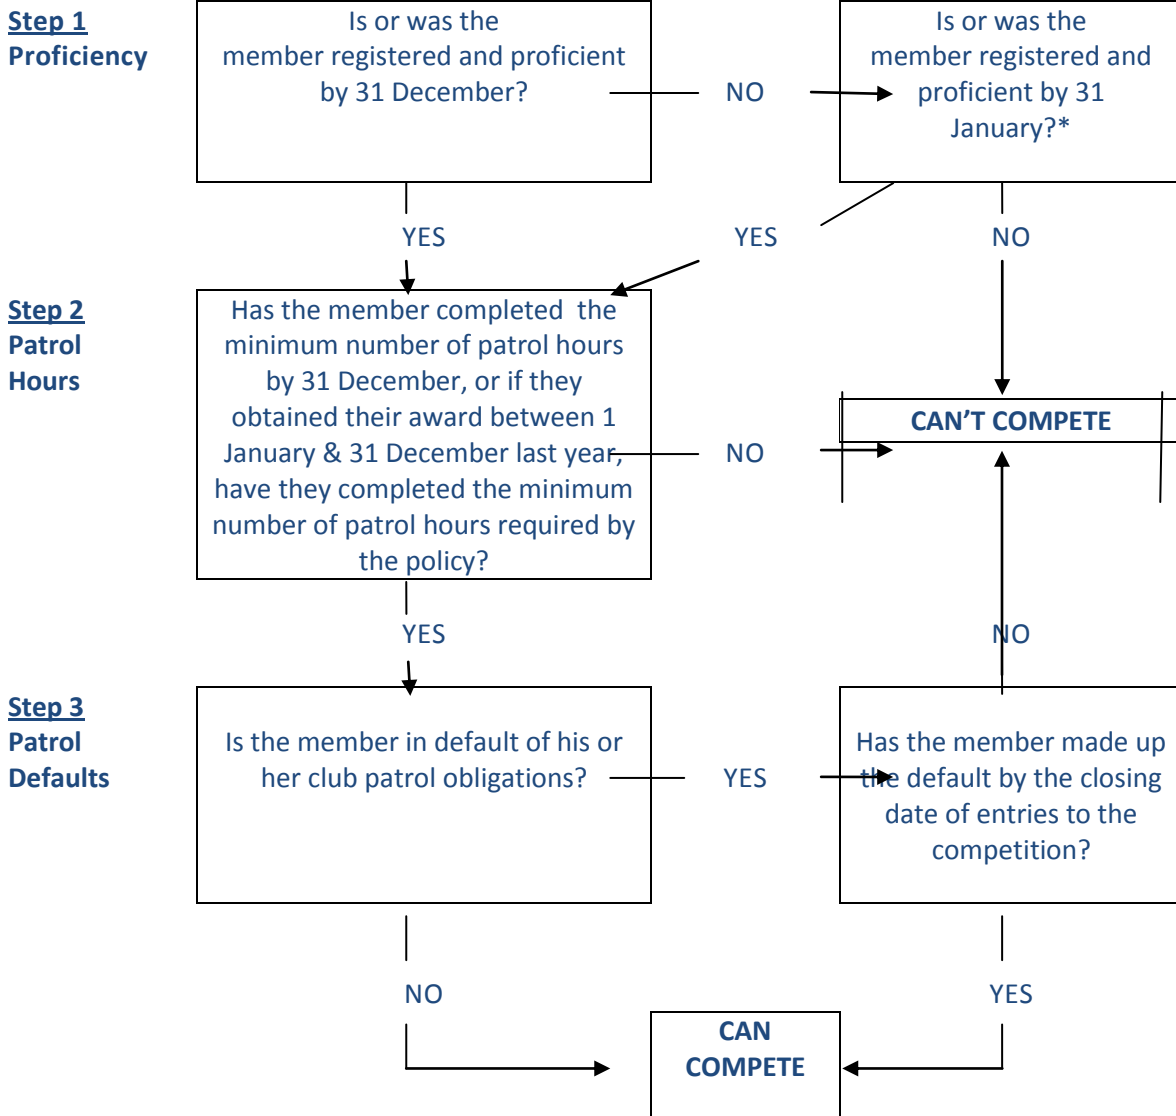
Step 1
Proficiency

Is or was the member registered and proficient by 31 December?

NO

Is or was the member registered and proficient by 31 January?*

YES

YES

NO

Step 2
Patrol Hours

Has the member completed the minimum number of patrol hours by 31 December, or if they obtained their award between 1 January & 31 December last year, have they completed the minimum number of patrol hours required by the policy?

NO

CAN'T COMPETE

YES

NO

Step 3
Patrol Defaults

Is the member in default of his or her club patrol obligations?

YES

Has the member made up the default by the closing date of entries to the competition?

NO

YES

CAN COMPETE